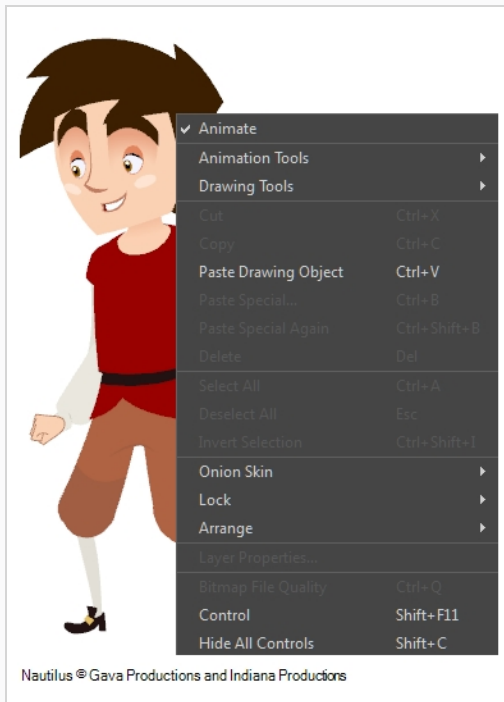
✔ Animate
Animation Tools ▸
Drawing Tools ▸
Cut Ctrl+X
Copy Ctrl+C
Paste Drawing Object Ctrl+V
Paste Special... Ctrl+B
Paste Special Again Ctrl+Shift+B
Delete Del
Select All Ctrl+A
Deselect All Esc
Invert Selection Ctrl+Shift+I
Onion Skin ▸
Lock ▸
Arrange ▸
Layer Properties...
Bitmap File Quality Ctrl+Q
Control Shift+F11
Hide All Controls Shift+C

Nautilus © Gava Productions and Indiana Productions